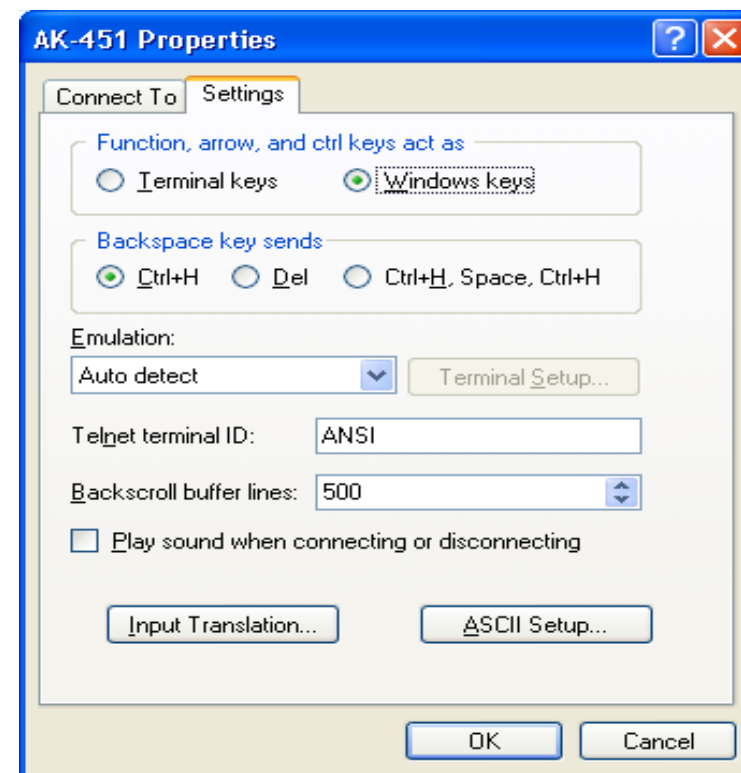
AK-451 Properties

?

Connect To

Settings

Function, arrow, and ctrl keys act as

Terminal keys

Windows keys

Backspace key sends

Ctrl+H

Del

Ctrl+H, Space, Ctrl+H

Emulation:

Auto detect

Terminal Setup...

Telnet terminal ID:

ANSI

Backscroll buffer lines:

500

Play sound when connecting or disconnecting

Input Translation...

ASCII Setup...

OK

Cancel